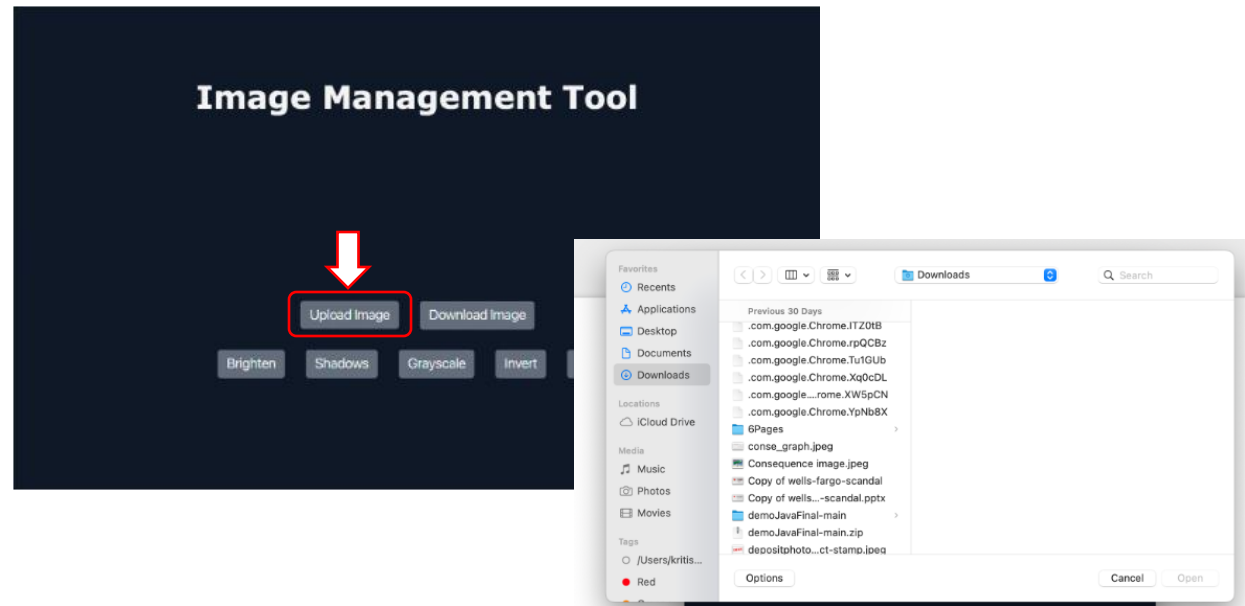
Image Management Tool

Upload Image
Download Image

Brighten
Shadows
Grayscale
Invert

Favorites
Recents
Applications
Desktop
Documents
Downloads

Locations
iCloud Drive

Media
Music
Photos
Movies

Tags
/Users/kritis...
Red

Downloads
Search

Previous 30 Days
.com.google.Chrome.ITZ0tB
.com.google.Chrome.rpQCBz
.com.google.Chrome.Tu1GUb
.com.google.Chrome.Xq0cDL
.com.google....rome.XW5pCN
.com.google.Chrome.YpNb8X
6Pages
conse_graph.jpeg
Consequence image.jpeg
Copy of wells-fargo-scandal
Copy of wells...-scandal.pptx
demoJavaFinal-main
demoJavaFinal-main.zip
depositphoto...ct-stamp.jpeg

Options
Cancel
Open